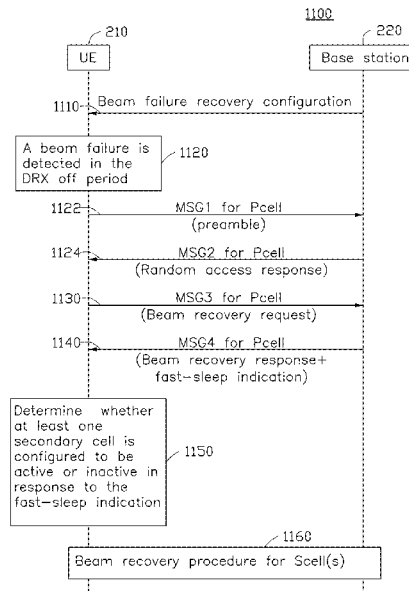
1100

210

220

UE

Base station

1110

Beam failure recovery configuration

A beam failure is detected in the DRX off period

1120

1122

MSG1 for Pcell (preamble)

1124

MSG2 for Pcell (Random access response)

1130

MSG3 for Pcell (Beam recovery request)

1140

MSG4 for Pcell (Beam recovery response+ fast-sleep indication)

Determine whether at least one secondary cell is configured to be active or inactive in response to the fast-sleep indication

1150

1160

Beam recovery procedure for Scell(s)